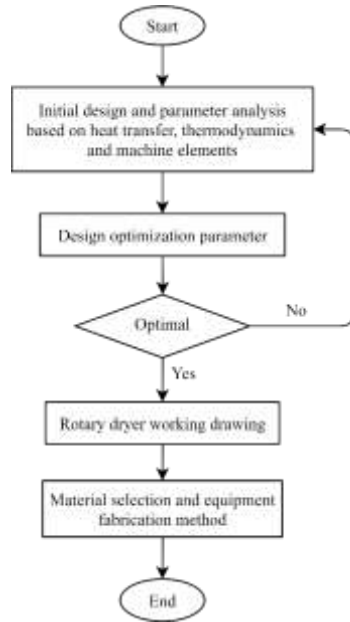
Start

Initial design and parameter analysis based on heat transfer, thermodynamics and machine elements

Design optimization parameter

Optimal

No

Yes

Rotary dryer working drawing

Material selection and equipment fabrication method

End